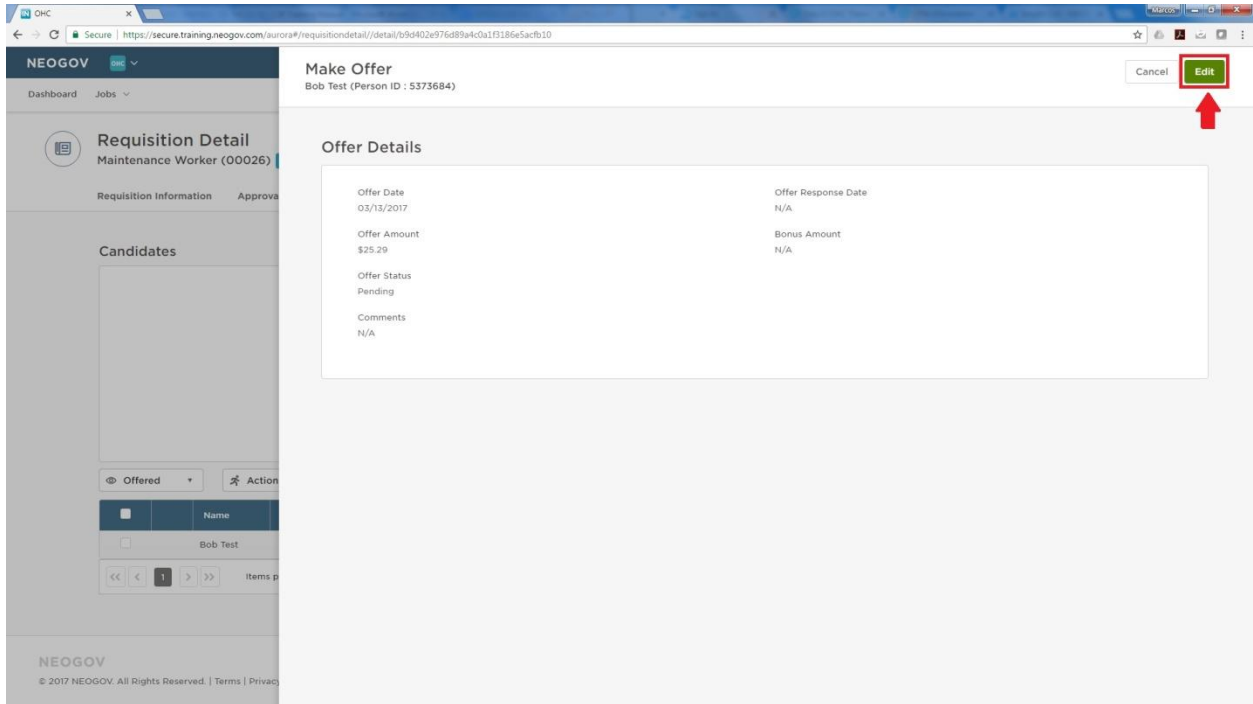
OHC

Marcos

Secure | https://secure.training.neogov.com/aurora#/requisitiondetail//detail/b9d402e976d89a4c0a1f3186e5acfb10

NEOGOV OHC

Dashboard Jobs

Requisition Detail
Maintenance Worker (00026)

Requisition Information Approva

Candidates

Offered

Action

Name

Bob Test

1

Items p

NEOGOV
© 2017 NEOGOV. All Rights Reserved. | Terms | Privacy

Make Offer
Bob Test (Person ID : 5373684)

Cancel Edit

Offer Details

Offer Date
03/13/2017

Offer Response Date
N/A

Offer Amount
$25.29

Bonus Amount
N/A

Offer Status
Pending

Comments
N/A